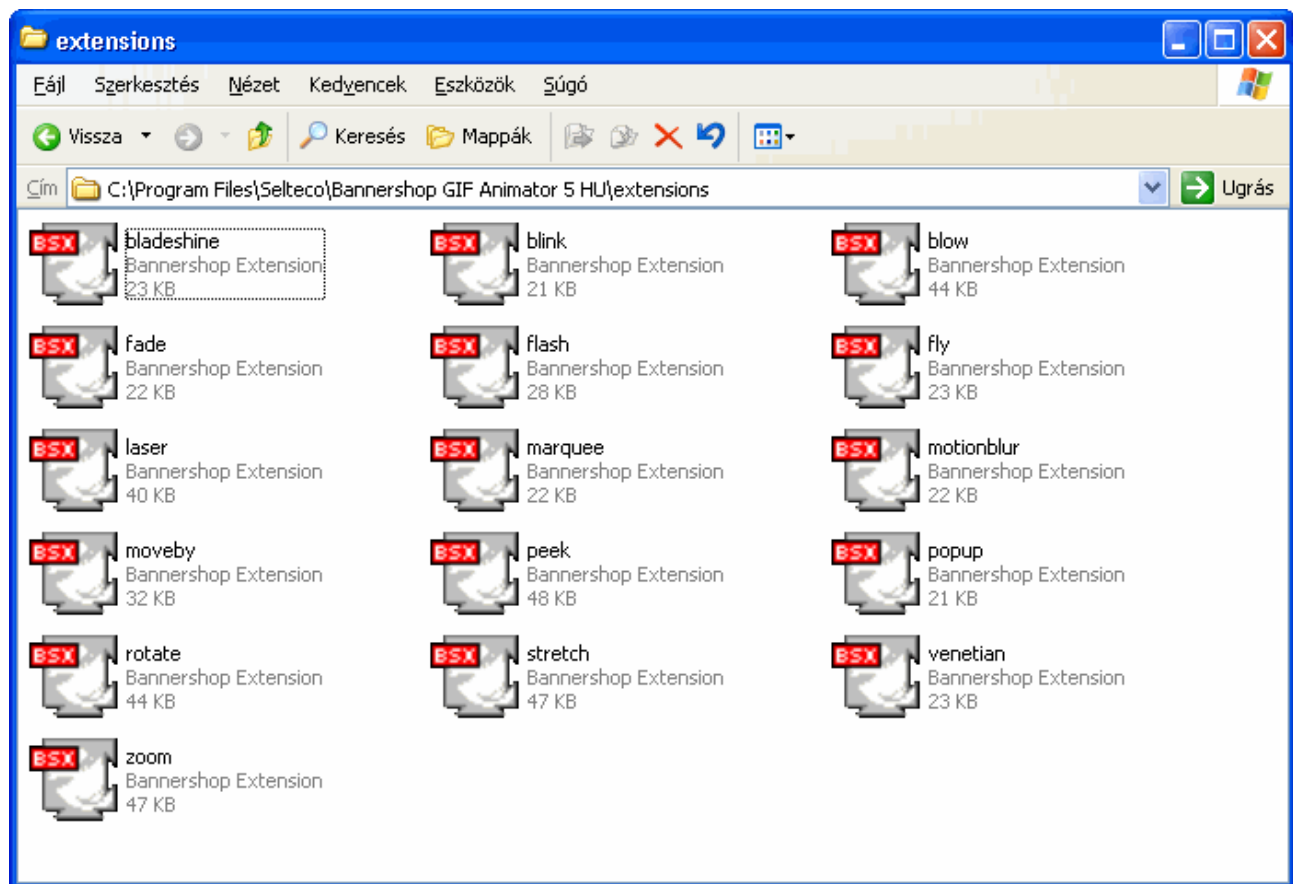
extensions

Fájl Szerkesztés Nézet Kedvencek Eszközök Súgó

Vissza Keresés Mappák

Cím C:\Program Files\Selteco\Bannershop GIF Animator 5 HU\extensions Ugrás

BSX bladeshine Bannershop Extension 23 KB
BSX blink Bannershop Extension 21 KB
BSX blow Bannershop Extension 44 KB
BSX fade Bannershop Extension 22 KB
BSX flash Bannershop Extension 28 KB
BSX fly Bannershop Extension 23 KB
BSX laser Bannershop Extension 40 KB
BSX marquee Bannershop Extension 22 KB
BSX motionblur Bannershop Extension 22 KB
BSX moveby Bannershop Extension 32 KB
BSX peek Bannershop Extension 48 KB
BSX popup Bannershop Extension 21 KB
BSX rotate Bannershop Extension 44 KB
BSX stretch Bannershop Extension 47 KB
BSX venetian Bannershop Extension 23 KB
BSX zoom Bannershop Extension 47 KB